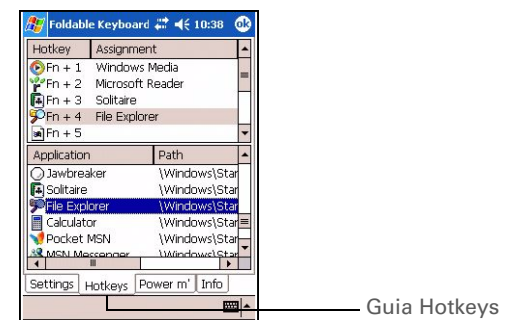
Foldable Keyboard 10:38 ok

| Hotkey | Assignment |
|---|---|
| Fn + 1 | Windows Media |
| Fn + 2 | Microsoft Reader |
| Fn + 3 | Solitaire |
| Fn + 4 | File Explorer |
| Fn + 5 | |

| Application | Path |
|---|---|
| Jawbreaker | \Windows\Star |
| Solitaire | \Windows\Star |
| File Explorer | \Windows\Star |
| Calculator | \Windows\Star |
| Pocket MSN | \Windows\Star |
| MSN Messenger | \Windows\Star |

Settings Hotkeys Power m' Info

Guia Hotkeys